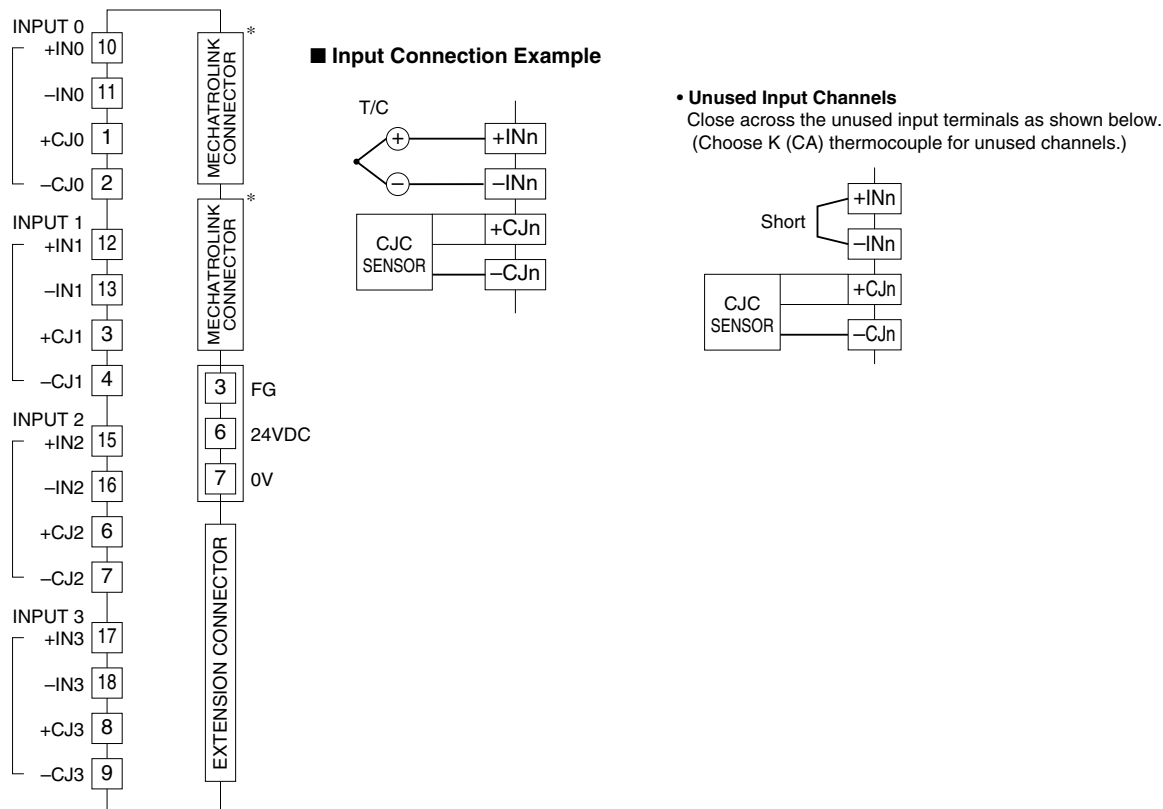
INPUT 0
+IN0 10
–IN0 11
+CJ0 1
–CJ0 2
INPUT 1
+IN1 12
–IN1 13
+CJ1 3
–CJ1 4
INPUT 2
+IN2 15
–IN2 16
+CJ2 6
–CJ2 7
INPUT 3
+IN3 17
–IN3 18
+CJ3 8
–CJ3 9

MECHATROLINK CONNECTOR *
MECHATROLINK CONNECTOR *
3 FG
6 24VDC
7 0V
EXTENSION CONNECTOR

■ Input Connection Example

T/C
+
–
+INn
–INn
CJC SENSOR
+CJn
–CJn

• Unused Input Channels
Close across the unused input terminals as shown below.
(Choose K (CA) thermocouple for unused channels.)

Short
+INn
–INn
CJC SENSOR
+CJn
–CJn